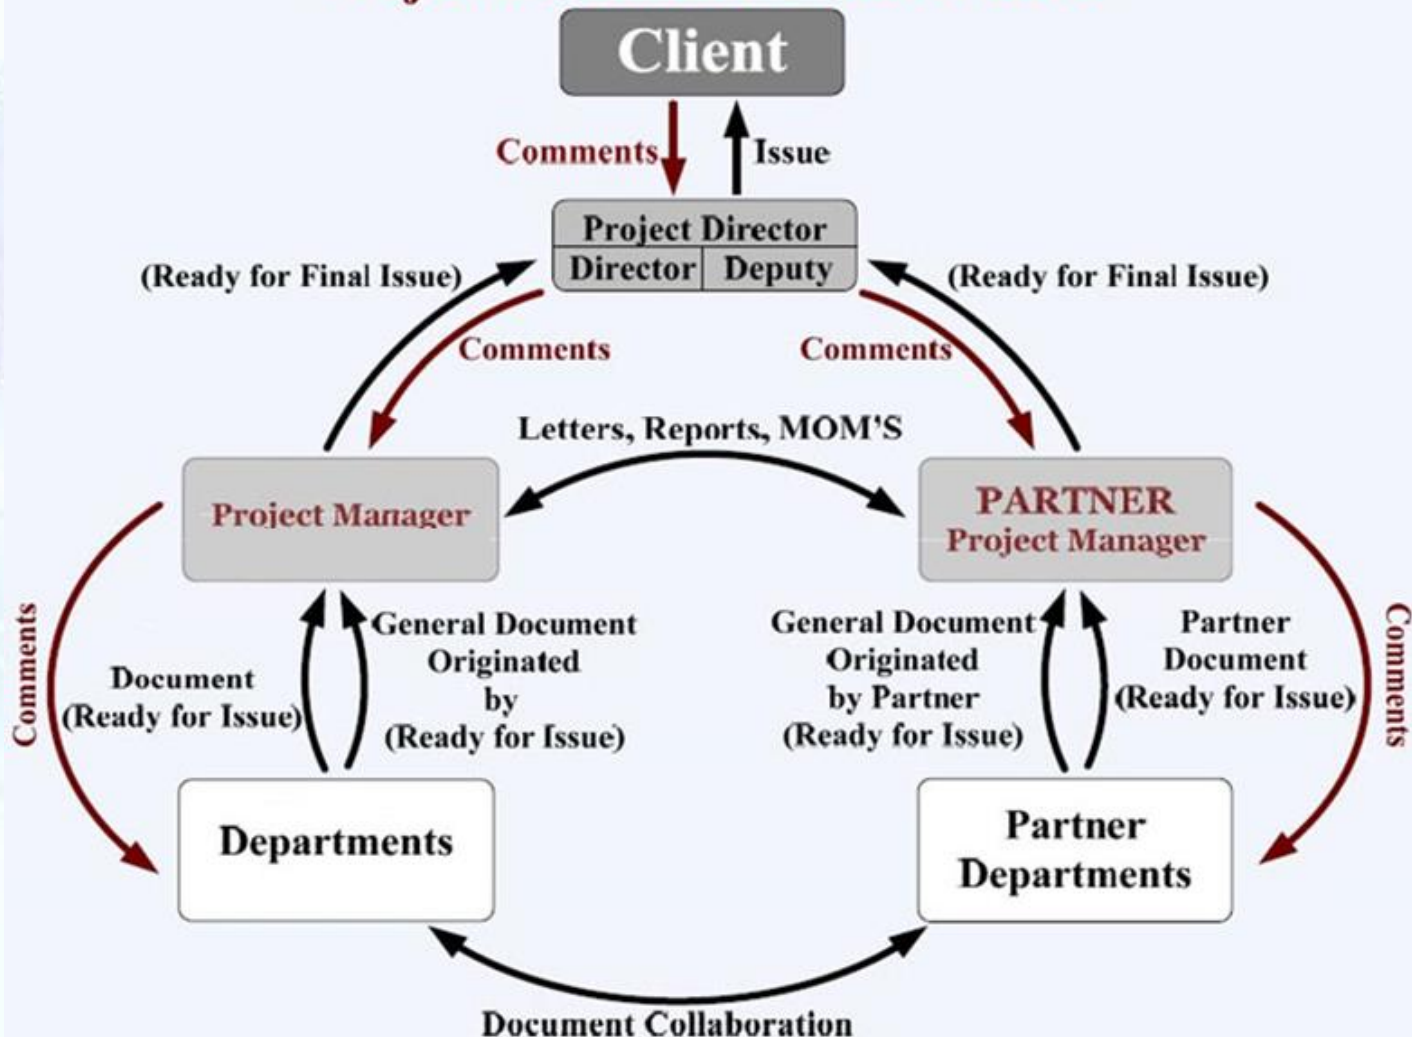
Client

Comments

Issue

Project Director
Director | Deputy

(Ready for Final Issue)

(Ready for Final Issue)

Comments

Comments

Letters, Reports, MOM'S

Project Manager

PARTNER
Project Manager

Comments

Document
(Ready for Issue)

General Document
Originated
by
(Ready for Issue)

General Document
Originated
by Partner
(Ready for Issue)

Partner
Document
(Ready for Issue)

Comments

Departments

Partner
Departments

Document Collaboration